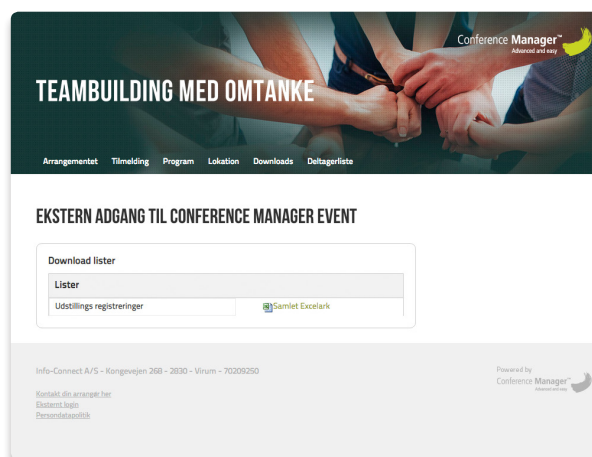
Conference Manager™
Advanced and easy

TEAMBUILDING MED OMTANKE

Arrangementet Tilmelding Program Lokation Downloads Deltagerliste

EKSTERN ADGANG TIL CONFERENCE MANAGER EVENT

Download lister

| Lister | |
|---|---|
| Udstillings registreringer | Samlet Excelark |

Info-Connect A/S - Kongevejen 268 - 2830 - Virum - 70209250

Kontakt din arrangør her
Eksternt login
Persondatapolitik

Powered by
Conference Manager™
Advanced and easy